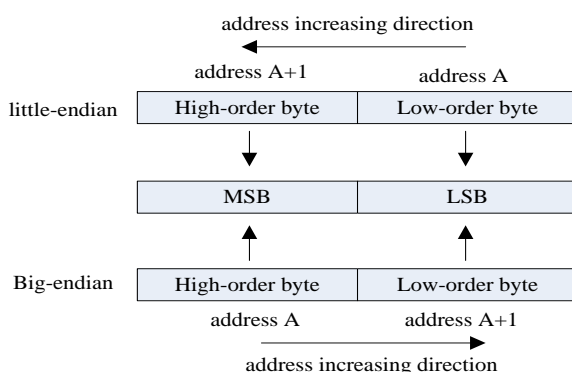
address increasing direction

address A+1

address A

little-endian

High-order byte

Low-order byte

MSB

LSB

Big-endian

High-order byte

Low-order byte

address A

address A+1

address increasing direction